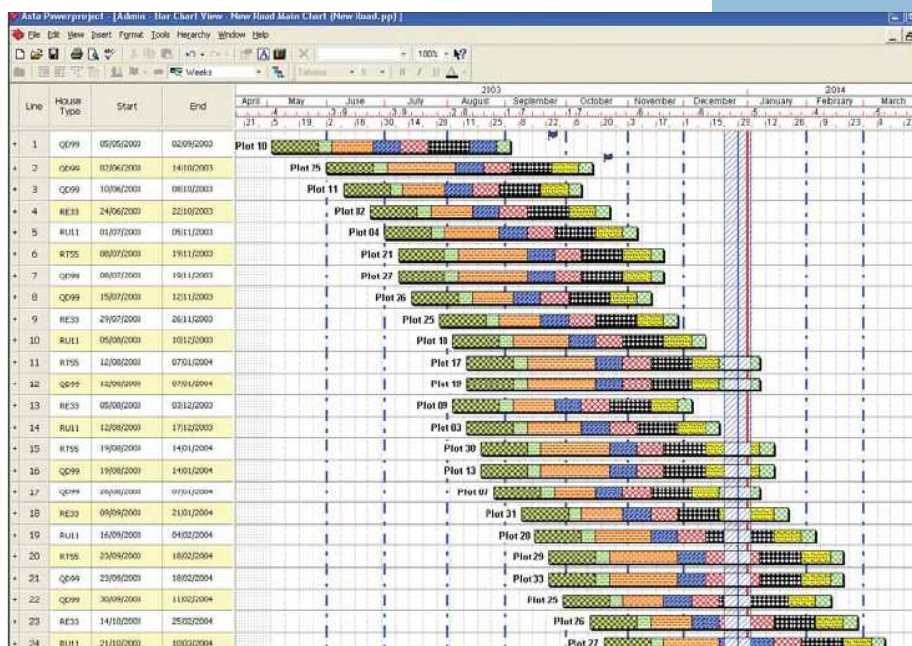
Asta Powerproject - [Admin - Bar Chart View - New Road Main Chart (New Road.pp)]

File Edit View Insert Format Tools Hierarchy Window Help

100%

Weeks

| Line | House Type | Start | End |
|---|---|---|---|
| 1 | QD99 | 05/05/2003 | 02/09/2003 |
| 2 | QD99 | 02/06/2003 | 14/10/2003 |
| 3 | QD99 | 10/06/2003 | 08/10/2003 |
| 4 | RE33 | 24/06/2003 | 22/10/2003 |
| 5 | RU11 | 01/07/2003 | 05/11/2003 |
| 6 | RT55 | 08/07/2003 | 19/11/2003 |
| 7 | QD99 | 08/07/2003 | 19/11/2003 |
| 8 | QD99 | 15/07/2003 | 12/11/2003 |
| 9 | RE33 | 29/07/2003 | 26/11/2003 |
| 10 | RU11 | 05/08/2003 | 10/12/2003 |
| 11 | RT55 | 12/08/2003 | 07/01/2004 |
| 12 | QD99 | 12/08/2003 | 07/01/2004 |
| 13 | RE33 | 05/08/2003 | 03/12/2003 |
| 14 | RU11 | 12/08/2003 | 17/12/2003 |
| 15 | RT55 | 19/08/2003 | 14/01/2004 |
| 16 | QD99 | 19/08/2003 | 14/01/2004 |
| 17 | QD99 | 26/08/2003 | 07/01/2004 |
| 18 | RE33 | 09/09/2003 | 21/01/2004 |
| 19 | RU11 | 16/09/2003 | 04/02/2004 |
| 20 | RT55 | 23/09/2003 | 18/02/2004 |
| 21 | QD99 | 23/09/2003 | 18/02/2004 |
| 22 | QD99 | 30/09/2003 | 11/02/2004 |
| 23 | RE33 | 14/10/2003 | 25/02/2004 |
| 24 | RU11 | 21/10/2003 | 10/03/2004 |

2003 2004
April May June July August September October November December January February March
21 5 19 2 16 30 14 28 11 25 8 22 6 20 3 17 1 15 29 12 26 9 23 8

Plot 10
Plot 25
Plot 11
Plot 02
Plot 04
Plot 21
Plot 27
Plot 26
Plot 25
Plot 18
Plot 17
Plot 19
Plot 09
Plot 03
Plot 30
Plot 13
Plot 07
Plot 31
Plot 28
Plot 29
Plot 33
Plot 25
Plot 26
Plot 27